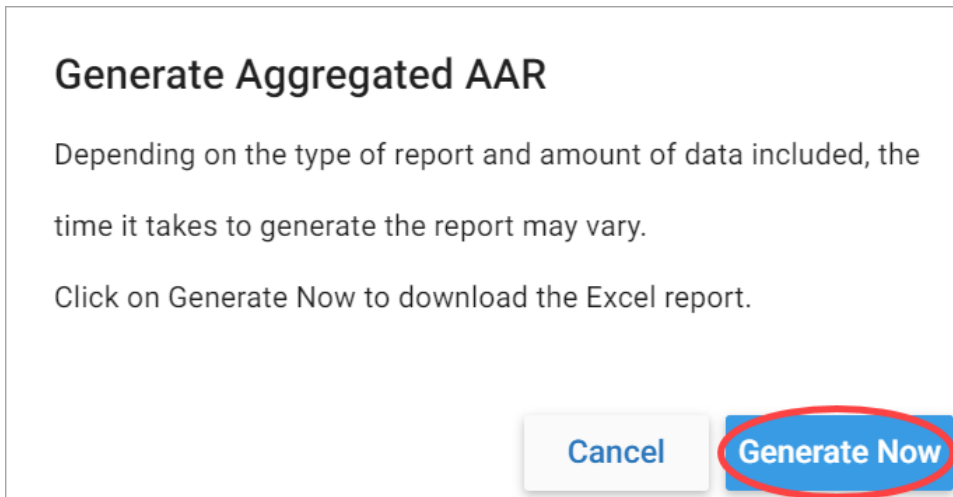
Generate Aggregated AAR

Depending on the type of report and amount of data included, the time it takes to generate the report may vary.

Click on Generate Now to download the Excel report.

Cancel

Generate Now